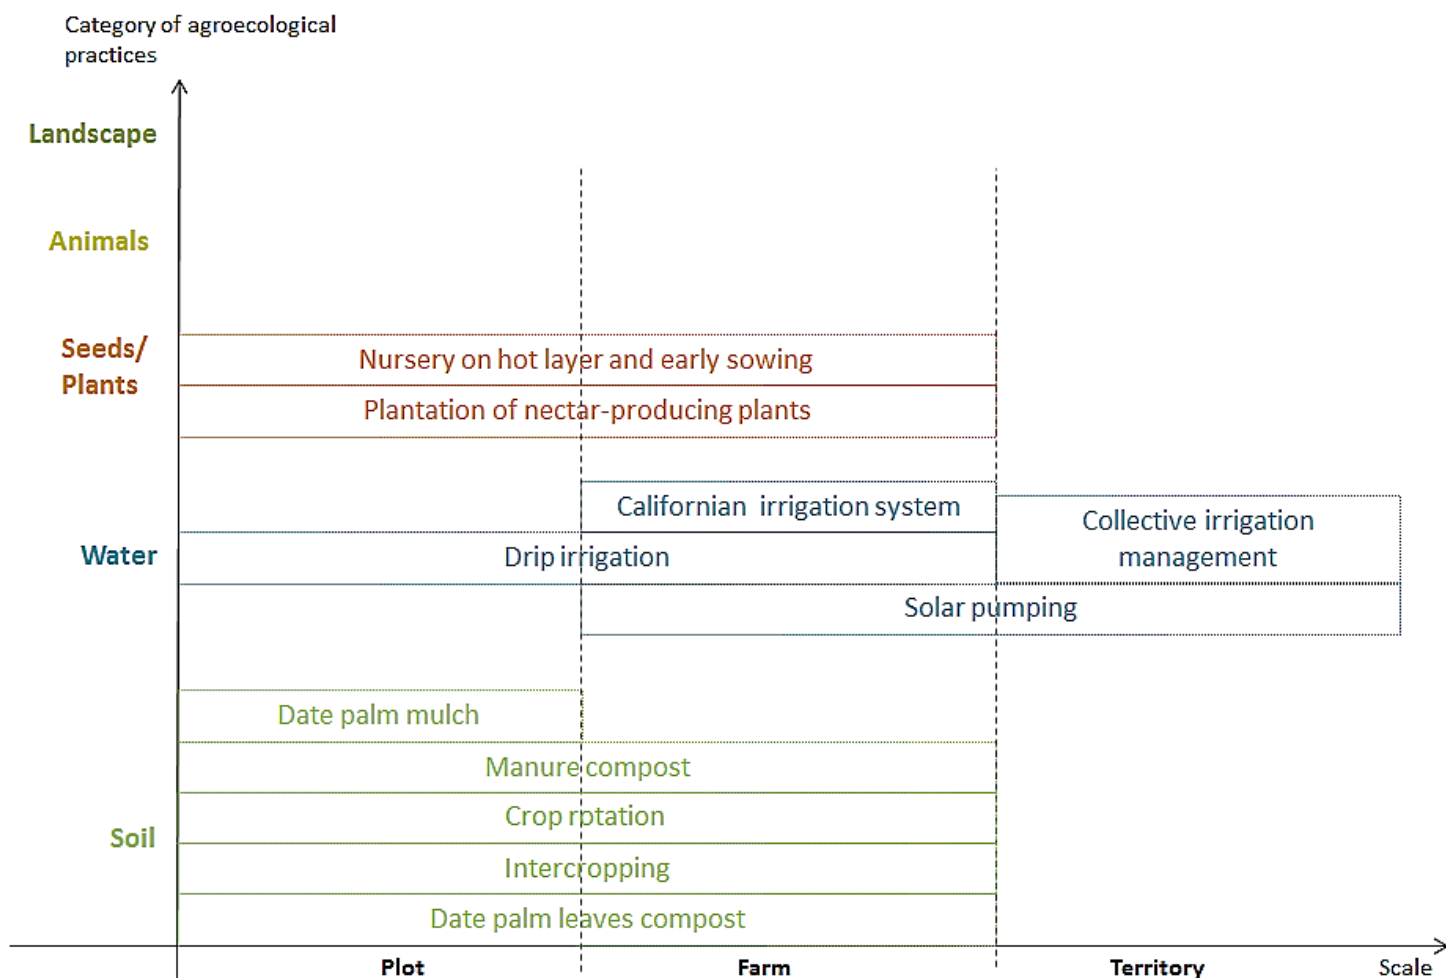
Category of agroecological practices

Landscape

Animals

Seeds/ Plants

Nursery on hot layer and early sowing

Plantation of nectar-producing plants

Californian irrigation system

Collective irrigation management

Water

Drip irrigation

Solar pumping

Date palm mulch

Manure compost

Crop rotation

Soil

Intercropping

Date palm leaves compost

Plot

Farm

Territory

Scale